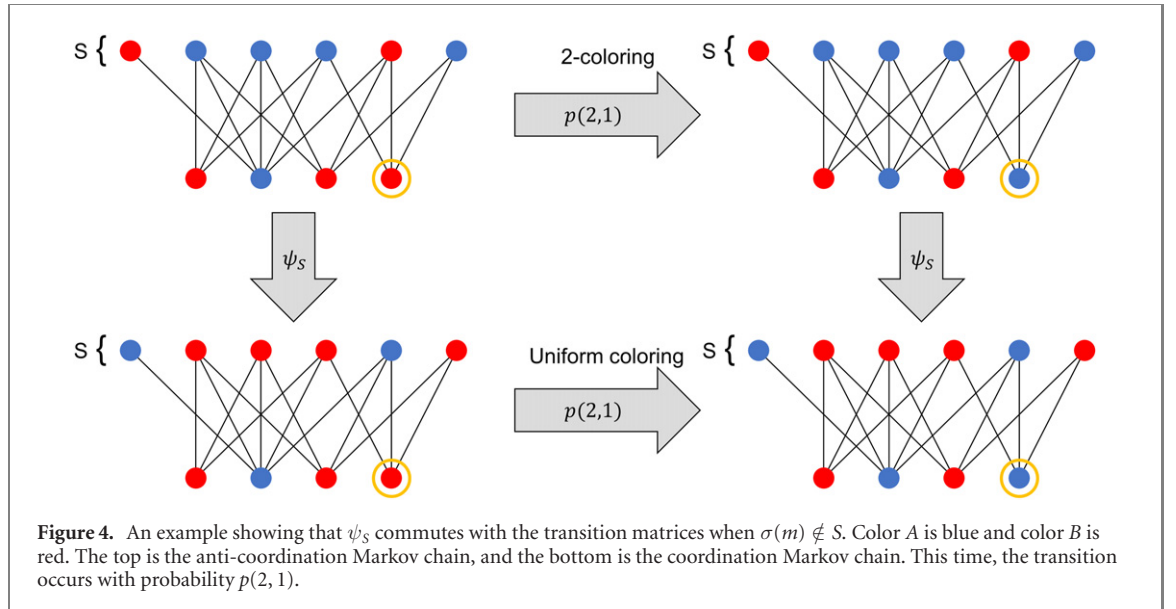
S {

2-coloring

$p(2,1)$

S {

$\psi_S$

$\psi_S$

S {

Uniform coloring

$p(2,1)$

S {

**Figure 4.** An example showing that $\psi_S$ commutes with the transition matrices when $\sigma(m) \notin S$. Color $A$ is blue and color $B$ is red. The top is the anti-coordination Markov chain, and the bottom is the coordination Markov chain. This time, the transition occurs with probability $p(2, 1)$.